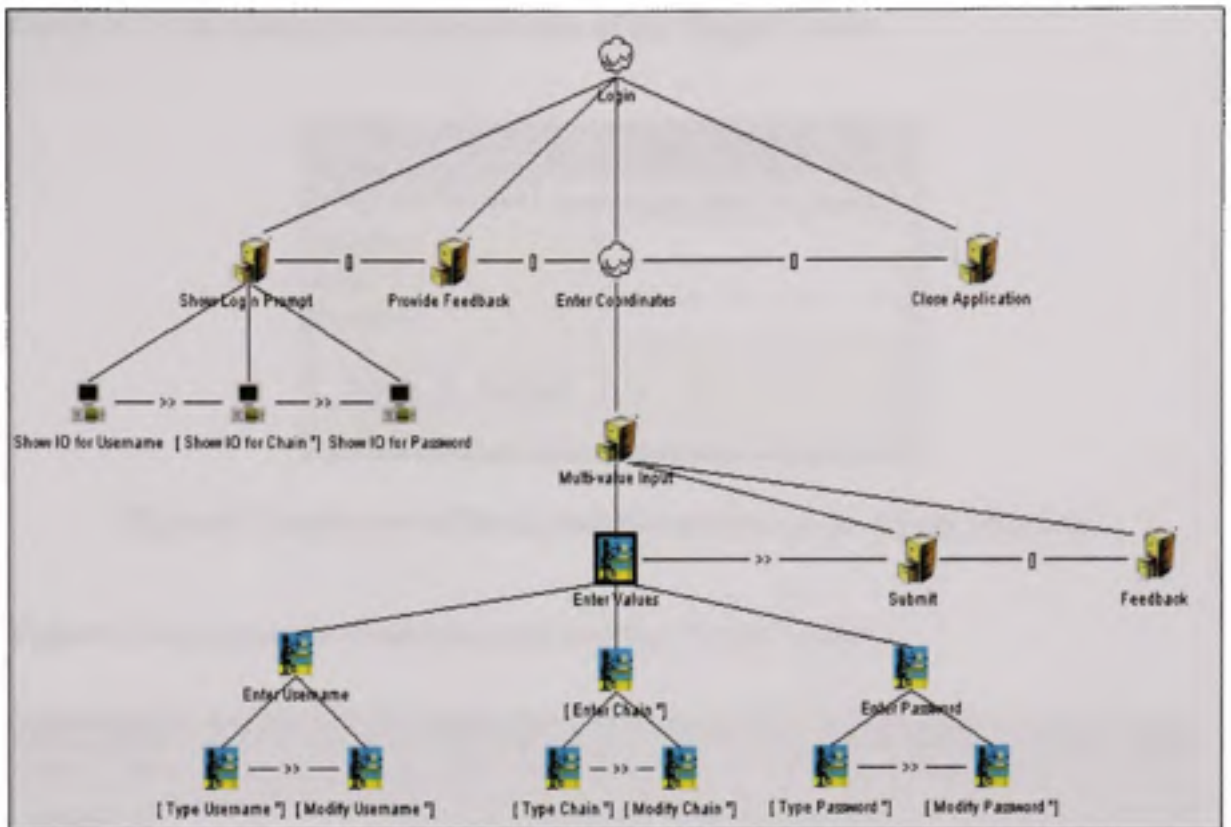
Login

Show Login Prompt — [] — Provide Feedback — [] — Enter Coordinates — [] — Close Application

Show IO for Username — >> — [ Show IO for Chain *] — >> — Show IO for Password

Multi-value Input

Enter Values — >> — Submit — [] — Feedback

Enter Username

[ Enter Chain *]

Enter Password

[ Type Username *] — >> — [ Modify Username *]

[ Type Chain *] — >> — [ Modify Chain *]

[ Type Password *] — >> — [ Modify Password *]